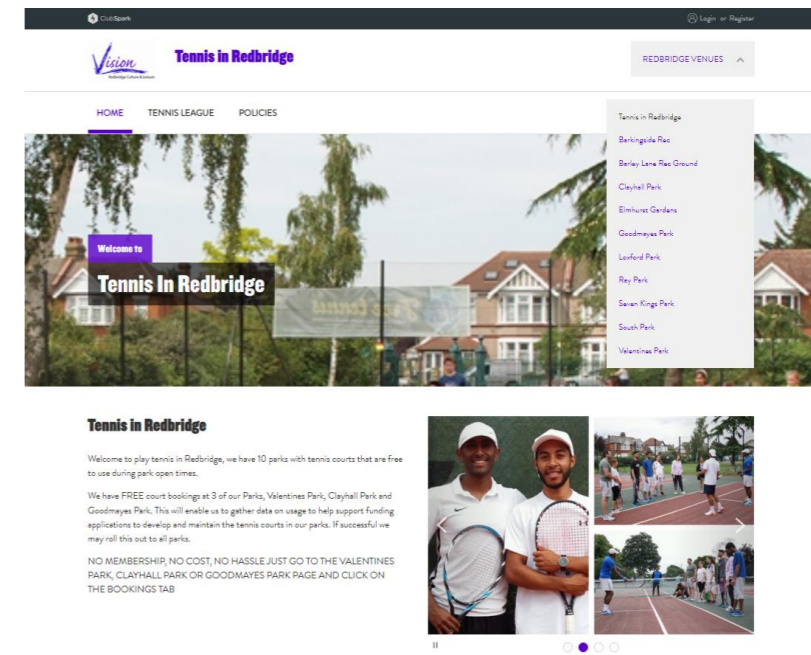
ClubSpark

Login or Register

Vision
Redbridge Culture & Leisure

Tennis in Redbridge

REDBRIDGE VENUES

HOME TENNIS LEAGUE POLICIES

Tennis in Redbridge
Barkingside Rec
Barley Lane Rec Ground
Clayhall Park
Elmhurst Gardens
Goodmayes Park
Loxford Park
Ray Park
Seven Kings Park
South Park
Valentines Park

Welcome to

Tennis In Redbridge

Tennis in Redbridge

Welcome to play tennis in Redbridge, we have 10 parks with tennis courts that are free to use during park open times.

We have FREE court bookings at 3 of our Parks, Valentines Park, Clayhall Park and Goodmayes Park. This will enable us to gather data on usage to help support funding applications to develop and maintain the tennis courts in our parks. If successful we may roll this out to all parks.

NO MEMBERSHIP, NO COST, NO HASSLE JUST GO TO THE VALENTINES PARK, CLAYHALL PARK OR GOODMAYES PARK PAGE AND CLICK ON THE BOOKINGS TAB